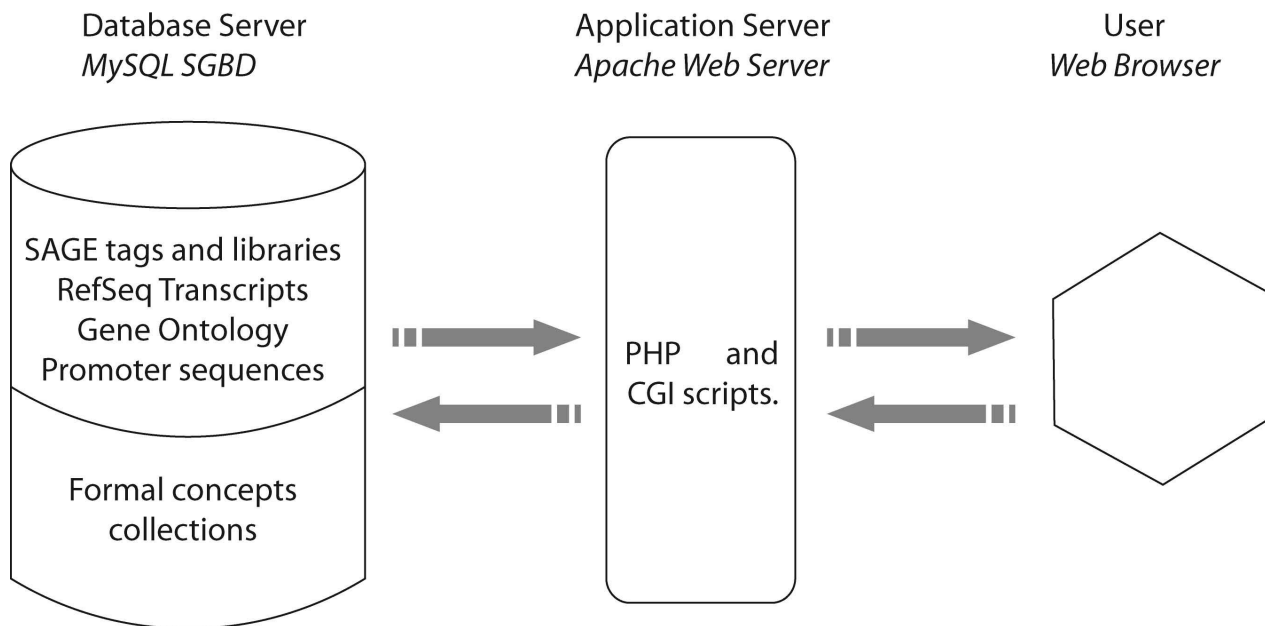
Database Server
*MySQL SGBD*

Application Server
*Apache Web Server*

User
*Web Browser*

SAGE tags and libraries
RefSeq Transcripts
Gene Ontology
Promoter sequences

Formal concepts
collections

PHP and
CGI scripts.